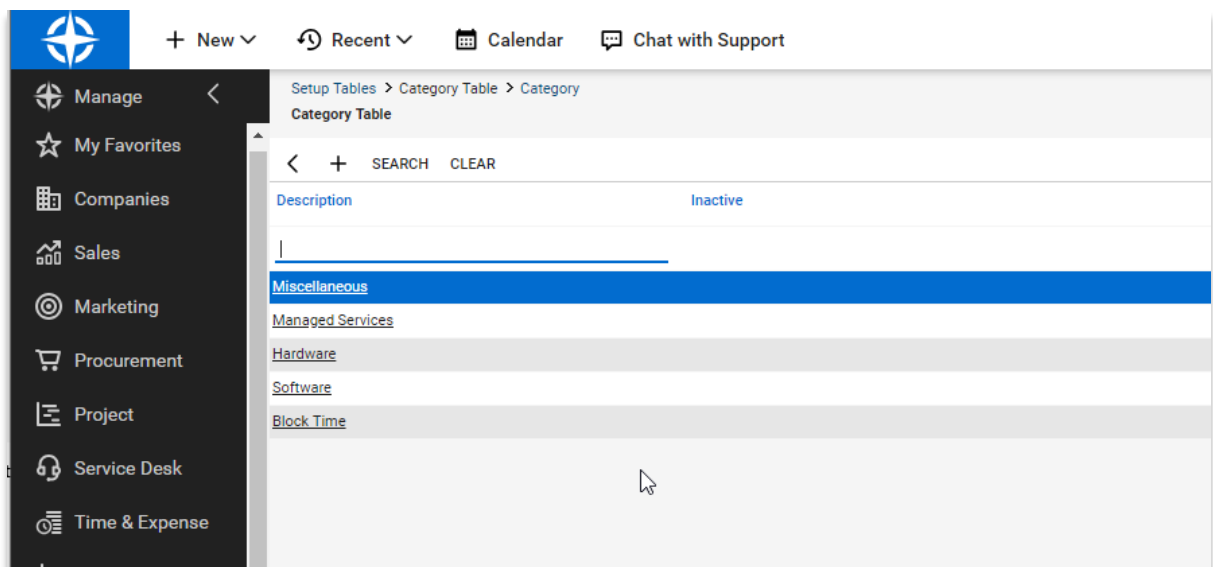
+ New    Recent    Calendar    Chat with Support

Manage
My Favorites
Companies
Sales
Marketing
Procurement
Project
Service Desk
Time & Expense

Setup Tables > Category Table > Category
Category Table

SEARCH CLEAR

| Description | Inactive |
|---|---|
| Miscellaneous | |
| Managed Services | |
| Hardware | |
| Software | |
| Block Time | |